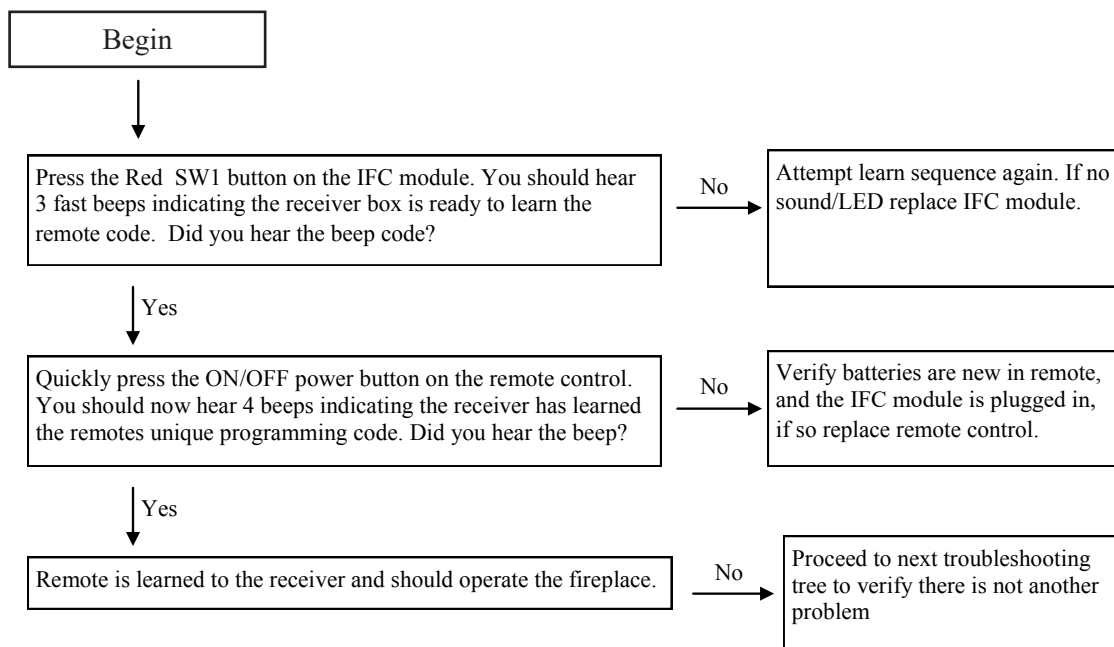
Begin

Press the Red SW1 button on the IFC module. You should hear 3 fast beeps indicating the receiver box is ready to learn the remote code. Did you hear the beep code?

No

Attempt learn sequence again. If no sound/LED replace IFC module.

Yes

Quickly press the ON/OFF power button on the remote control. You should now hear 4 beeps indicating the receiver has learned the remotes unique programming code. Did you hear the beep?

No

Verify batteries are new in remote, and the IFC module is plugged in, if so replace remote control.

Yes

Remote is learned to the receiver and should operate the fireplace.

No

Proceed to next troubleshooting tree to verify there is not another problem